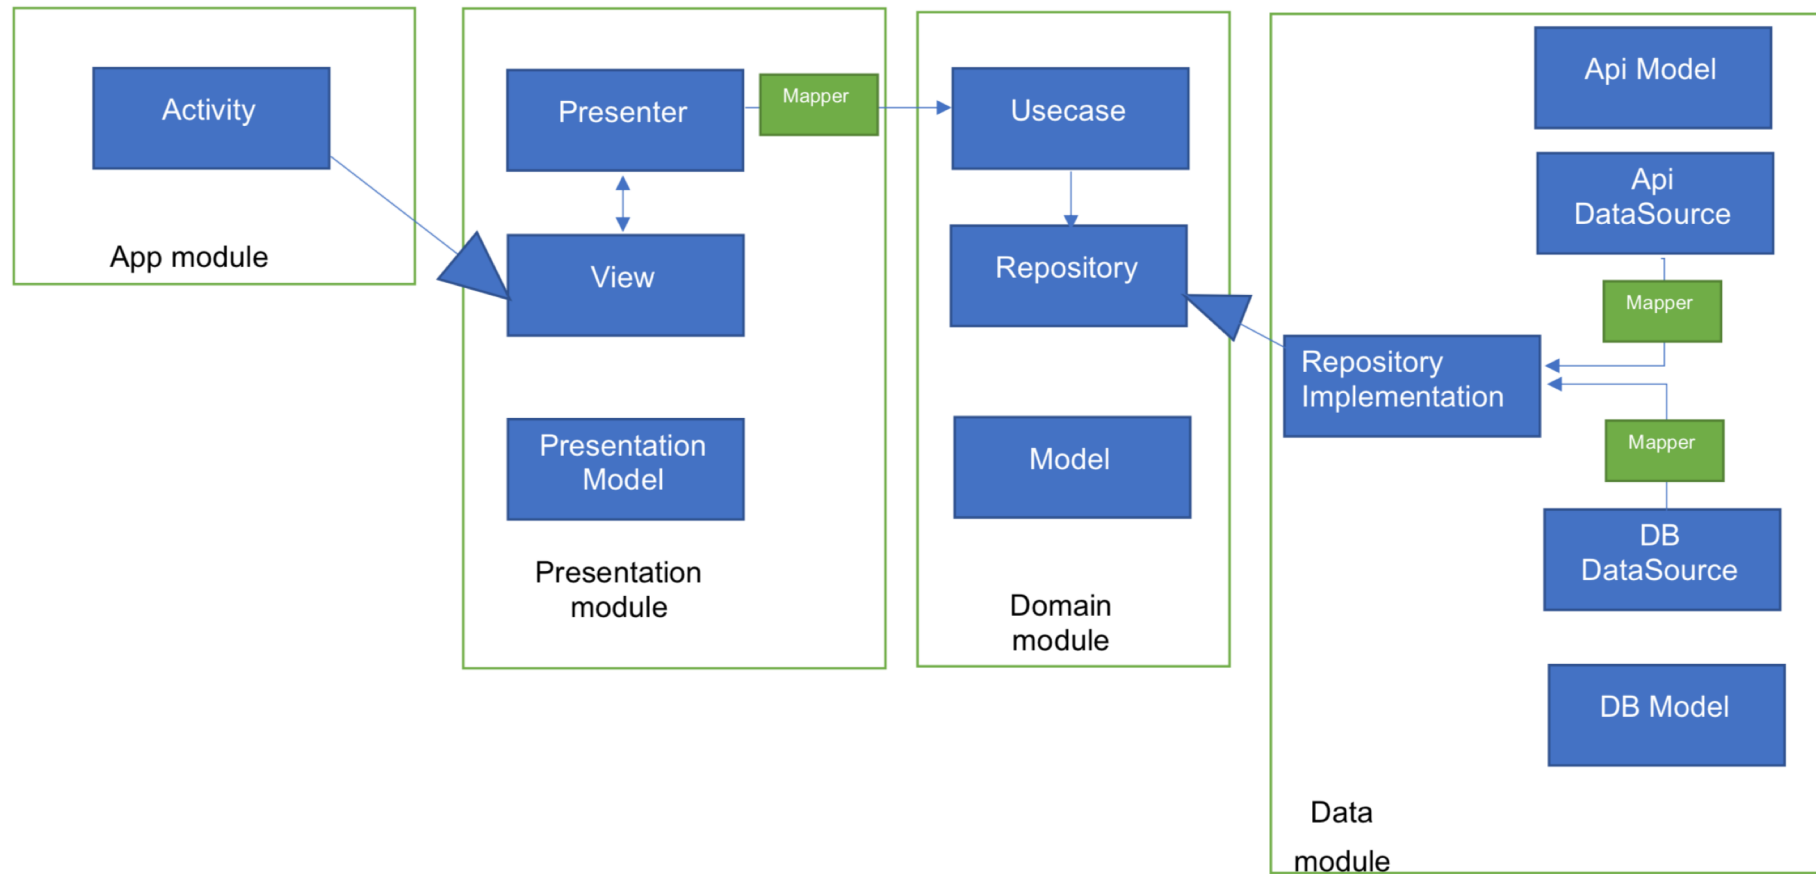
Activity

App module

Presenter

Mapper

View

Presentation Model

Presentation module

Usecase

Repository

Model

Domain module

Api Model

Api DataSource

Mapper

Repository Implementation

Mapper

DB DataSource

DB Model

Data module